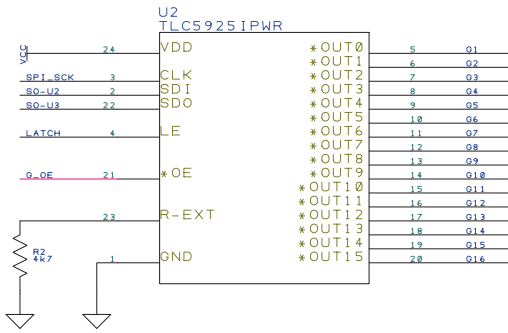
U2
TLC5925IPWR

VCC 24 VDD
SPI_SCK 3 CLK
SO-U2 2 SDI
SO-U3 22 SDO
LATCH 4 LE
G_OE 21 *OE
23 R-EXT
R2
4K7
1 GND

*OUT0 5 G1
*OUT1 6 G2
*OUT2 7 G3
*OUT3 8 G4
*OUT4 9 G5
*OUT5 10 G6
*OUT6 11 G7
*OUT7 12 G8
*OUT8 13 G9
*OUT9 14 G10
*OUT10 15 G11
*OUT11 16 G12
*OUT12 17 G13
*OUT13 18 G14
*OUT14 19 G15
*OUT15 20 G16